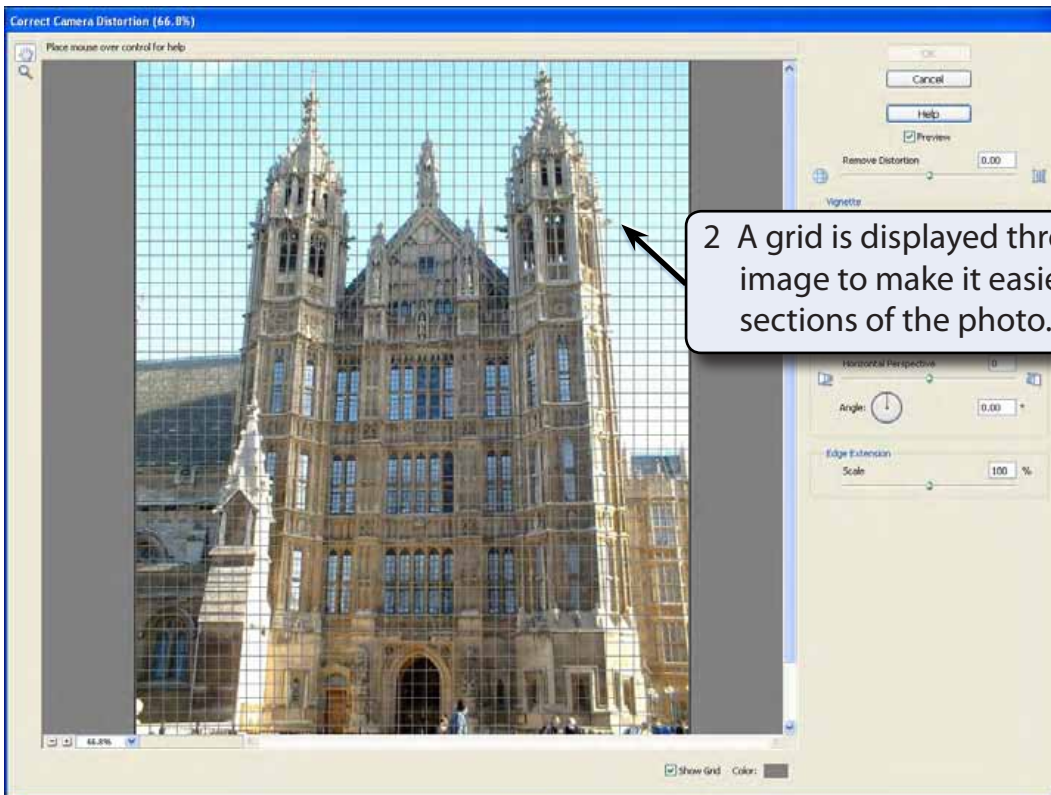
Correct Camera Distortion (66.8%)

Place mouse over control for help

OK

Cancel

Help

Preview

Remove Distortion

0.00

Vignette

2 A grid is displayed thr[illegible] image to make it easie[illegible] sections of the photo.

Horizontal Perspective

0

Angle:

0.00 °

Edge Extension

Scale

100 %

66.8%

Show Grid Color: